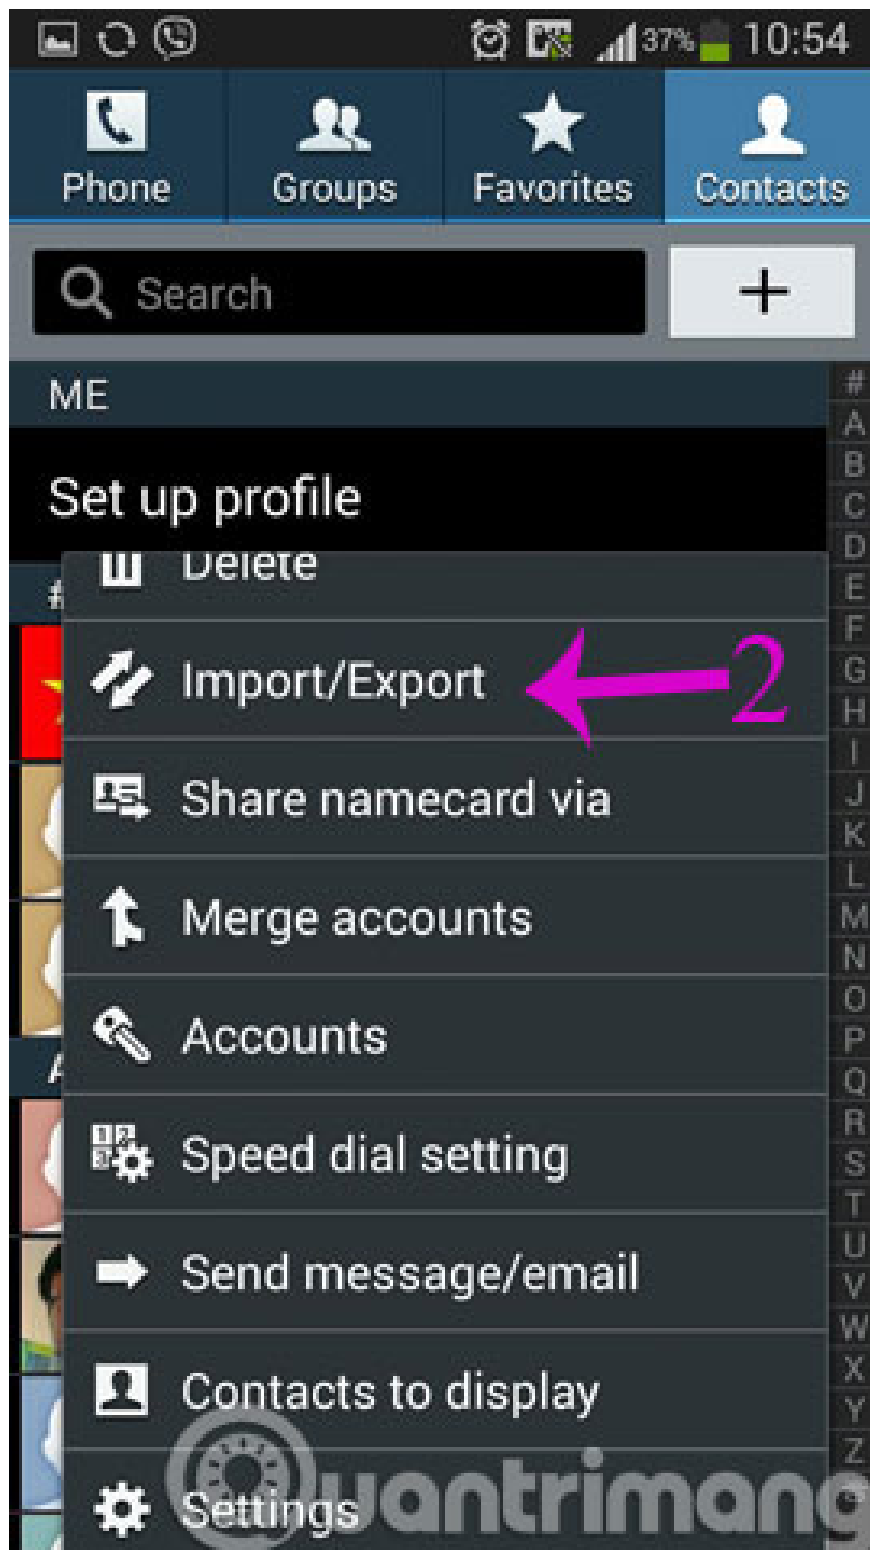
37% 10:54

Phone
Groups
Favorites
Contacts

Search
+

ME

Set up profile

Delete
Import/Export
2
Share namecard via
Merge accounts
Accounts
Speed dial setting
Send message/email
Contacts to display
Settings

#
A
B
C
D
E
F
G
H
I
J
K
L
M
N
O
P
Q
R
S
T
U
V
W
X
Y
Z

uantrimang